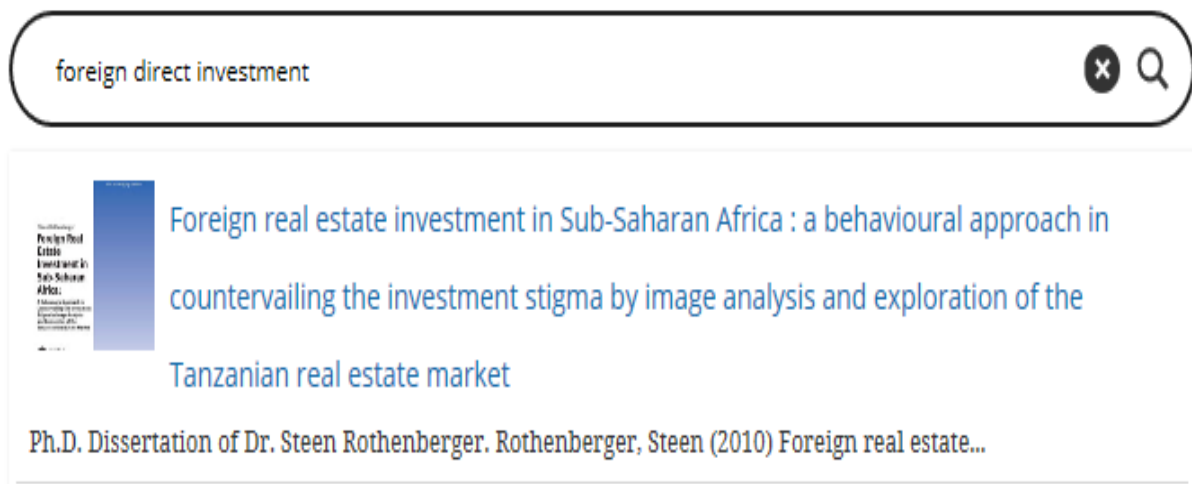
foreign direct investment

Foreign Real Estate Investment in Sub-Saharan Africa:

Foreign real estate investment in Sub-Saharan Africa : a behavioural approach in countervailing the investment stigma by image analysis and exploration of the Tanzanian real estate market

Ph.D. Dissertation of Dr. Steen Rothenberger. Rothenberger, Steen (2010) Foreign real estate...